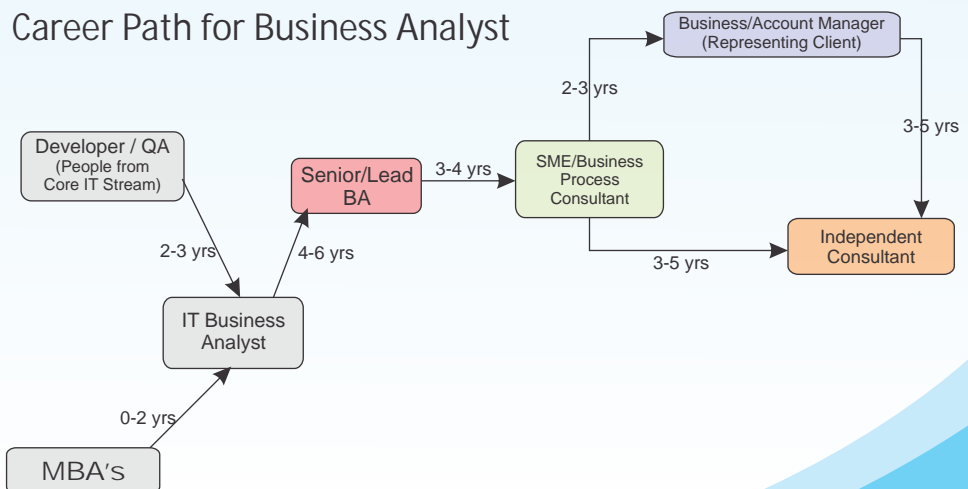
Career Path for Business Analyst

Business/Account Manager (Representing Client)

2-3 yrs

3-5 yrs

Developer / QA (People from Core IT Stream)

Senior/Lead BA

3-4 yrs

SME/Business Process Consultant

Independent Consultant

3-5 yrs

2-3 yrs

4-6 yrs

IT Business Analyst

0-2 yrs

MBA's